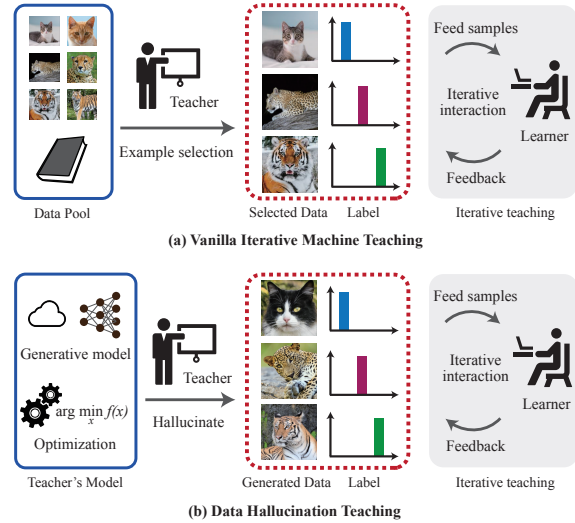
Data Pool

Teacher

Example selection

Selected Data Label

Feed samples

Iterative interaction

Learner

Feedback

Iterative teaching

(a) Vanilla Iterative Machine Teaching

Generative model

$\arg\min_{x} f(x)$

Optimization

Teacher's Model

Teacher

Hallucinate

Generated Data Label

Feed samples

Iterative interaction

Learner

Feedback

Iterative teaching

(b) Data Hallucination Teaching